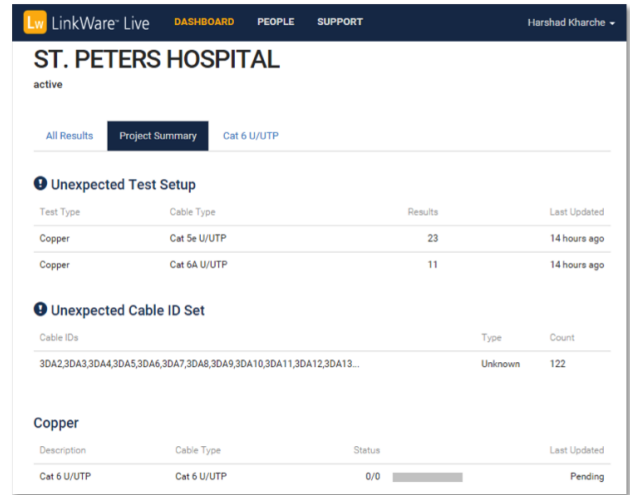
Lw LinkWare™ Live DASHBOARD PEOPLE SUPPORT Harshad Kharche

ST. PETERS HOSPITAL
active

All Results Project Summary Cat 6 U/UTP

Unexpected Test Setup

| Test Type | Cable Type | Results | Last Updated |
|---|---|---|---|
| Copper | Cat 5e U/UTP | 23 | 14 hours ago |
| Copper | Cat 6A U/UTP | 11 | 14 hours ago |

Unexpected Cable ID Set

| Cable IDs | Type | Count |
|---|---|---|
| 3DA2,3DA3,3DA4,3DA5,3DA6,3DA7,3DA8,3DA9,3DA10,3DA11,3DA12,3DA13... | Unknown | 122 |

Copper

| Description | Cable Type | Status | Last Updated |
|---|---|---|---|
| Cat 6 U/UTP | Cat 6 U/UTP | 0/0 | Pending |